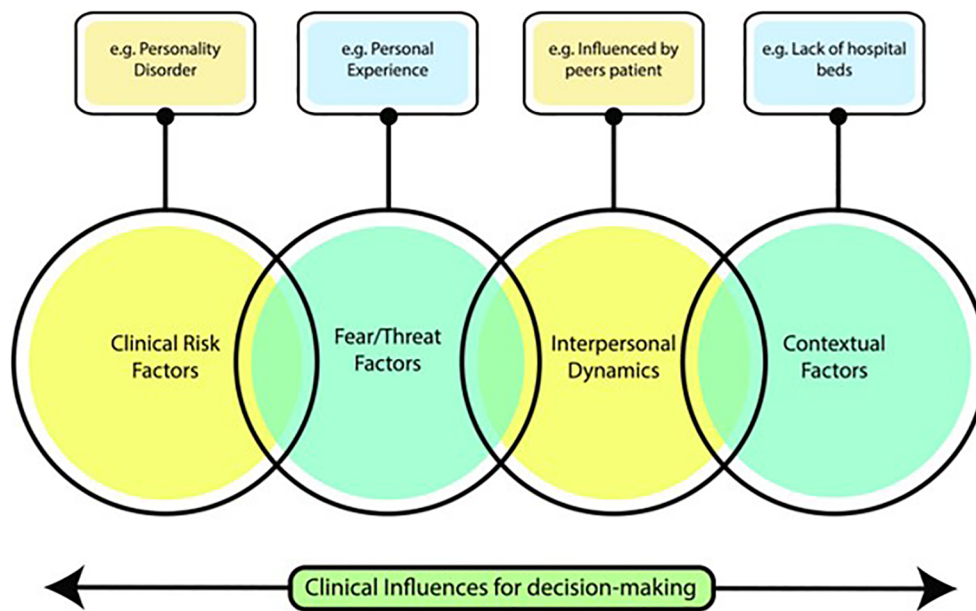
e.g. Personality Disorder

e.g. Personal Experience

e.g. Influenced by peers patient

e.g. Lack of hospital beds

Clinical Risk Factors

Fear/Threat Factors

Interpersonal Dynamics

Contextual Factors

Clinical Influences for decision-making